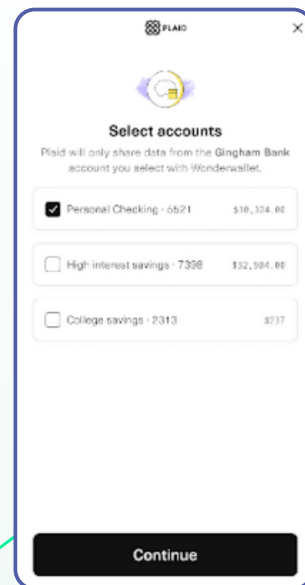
PLAID

×

Select accounts

Plaid will only share data from the Gingham Bank account you select with Wonderwallet.

Personal Checking · 6521 $10,324.00

High interest savings · 7398 $32,504.00

College savings · 2313 $237

Continue